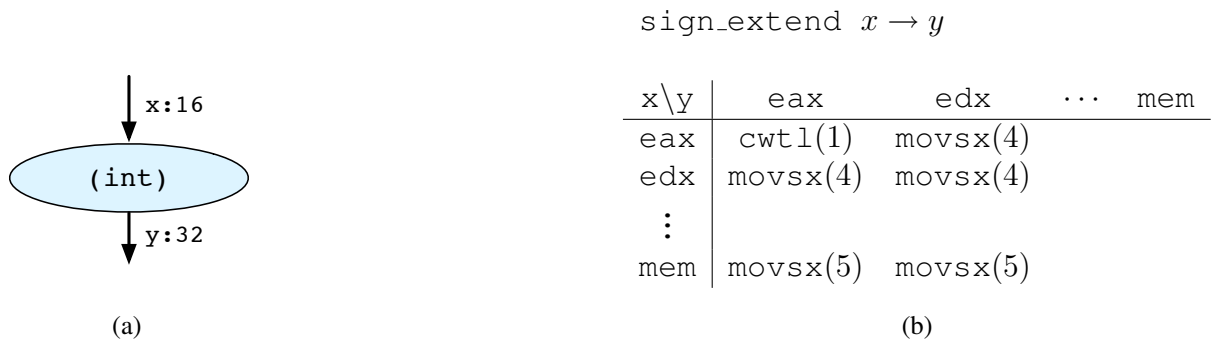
x:16

(int)

y:32

(a)

sign_extend $x \rightarrow y$

| x\y | eax | edx | $\cdots$ | mem |
|---|---|---|---|---|
| eax | cwtl(1) | movsx(4) | | |
| edx | movsx(4) | movsx(4) | | |
| $\vdots$ | | | | |
| mem | movsx(5) | movsx(5) | | |

(b)